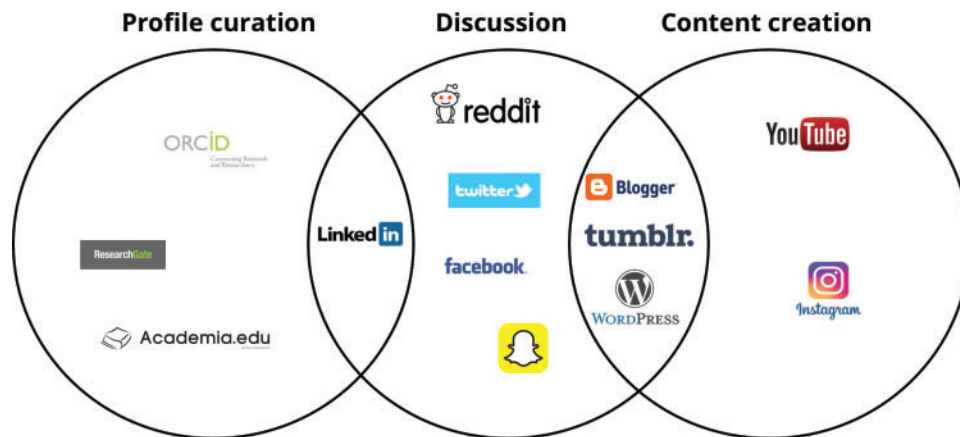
Profile curation

Discussion

Content creation

ORCID
Connecting Research and Researchers

ResearchGate

Academia.edu

LinkedIn

reddit

twitter

facebook.

Blogger

tumblr.

WordPress

YouTube

Instagram